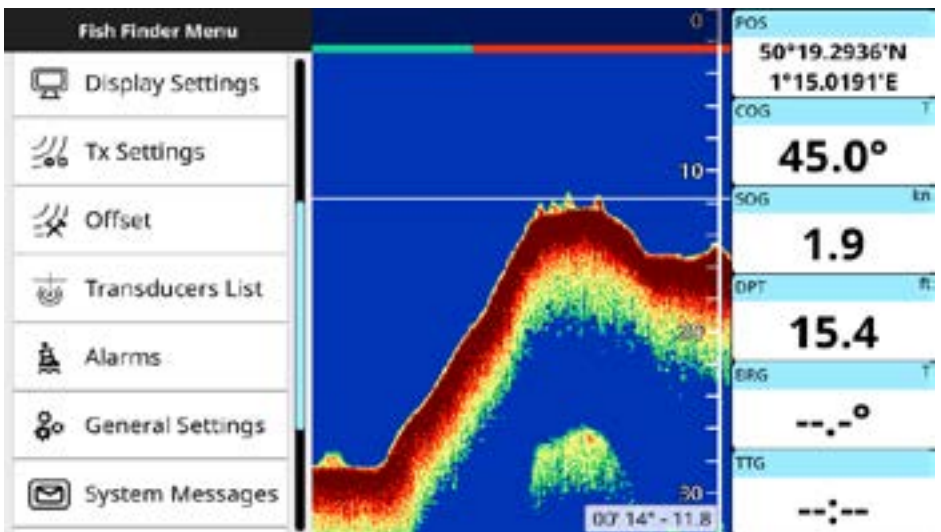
Fish Finder Menu

Display Settings

Tx Settings

Offset

Transducers List

Alarms

General Settings

System Messages

0

10

20

30

00' 14" - 11.8

POS
50°19.2936'N
1°15.0191'E

COG T
45.0°

SOG kn
1.9

DPT ft
15.4

BRG T
--.-°

TTG
--:--